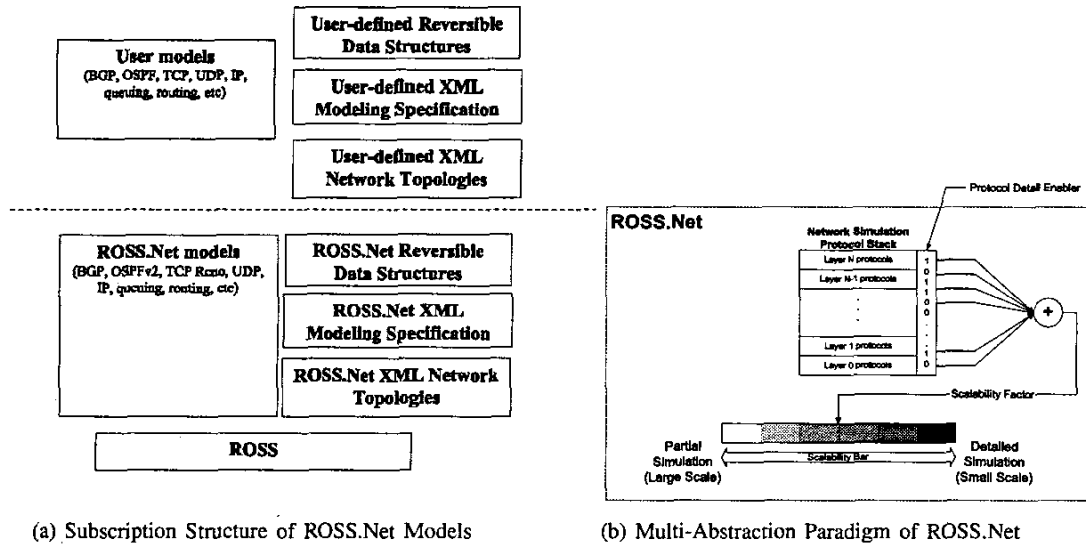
User models
(BGP, OSPF, TCP, UDP, IP, queuing, routing, etc)

User-defined Reversible Data Structures

User-defined XML Modeling Specification

User-defined XML Network Topologies

ROSS.Net models
(BGP, OSPFv2, TCP Reno, UDP, IP, queuing, routing, etc)

ROSS.Net Reversible Data Structures

ROSS.Net XML Modeling Specification

ROSS.Net XML Network Topologies

ROSS

ROSS.Net

Protocol Detail Enabler

Network Simulation Protocol Stack

Layer N protocols

Layer N-1 protocols

Layer 1 protocols

Layer 0 protocols

1
0
1
1
0
0
.
.
1
0

+

Scalability Factor

Partial Simulation (Large Scale)

Scalability Bar

Detailed Simulation (Small Scale)

(a) Subscription Structure of ROSS.Net Models

(b) Multi-Abstraction Paradigm of ROSS.Net